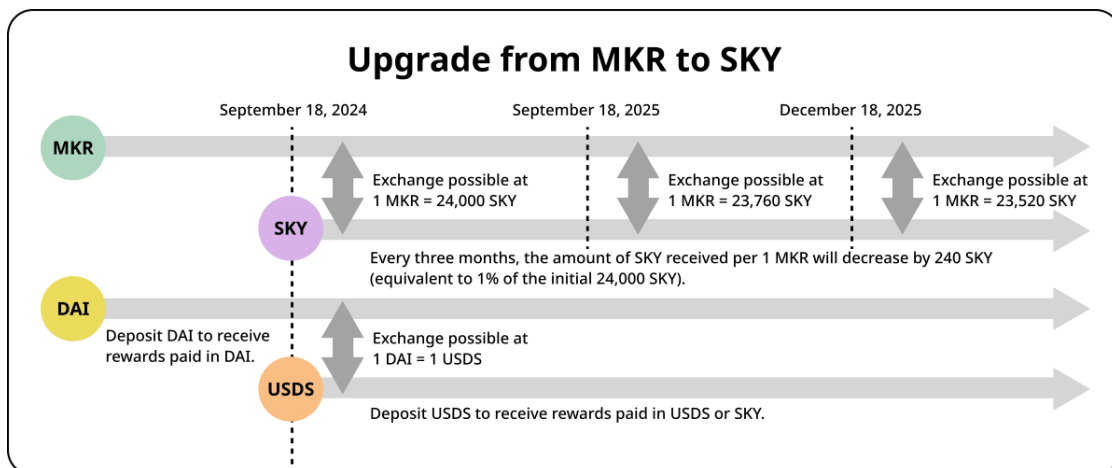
Upgrade from MKR to SKY

September 18, 2024

September 18, 2025

December 18, 2025

MKR

Exchange possible at 1 MKR = 24,000 SKY

Exchange possible at 1 MKR = 23,760 SKY

Exchange possible at 1 MKR = 23,520 SKY

SKY

Every three months, the amount of SKY received per 1 MKR will decrease by 240 SKY (equivalent to 1% of the initial 24,000 SKY).

DAI

Deposit DAI to receive rewards paid in DAI.

Exchange possible at 1 DAI = 1 USDS

USDS

Deposit USDS to receive rewards paid in USDS or SKY.